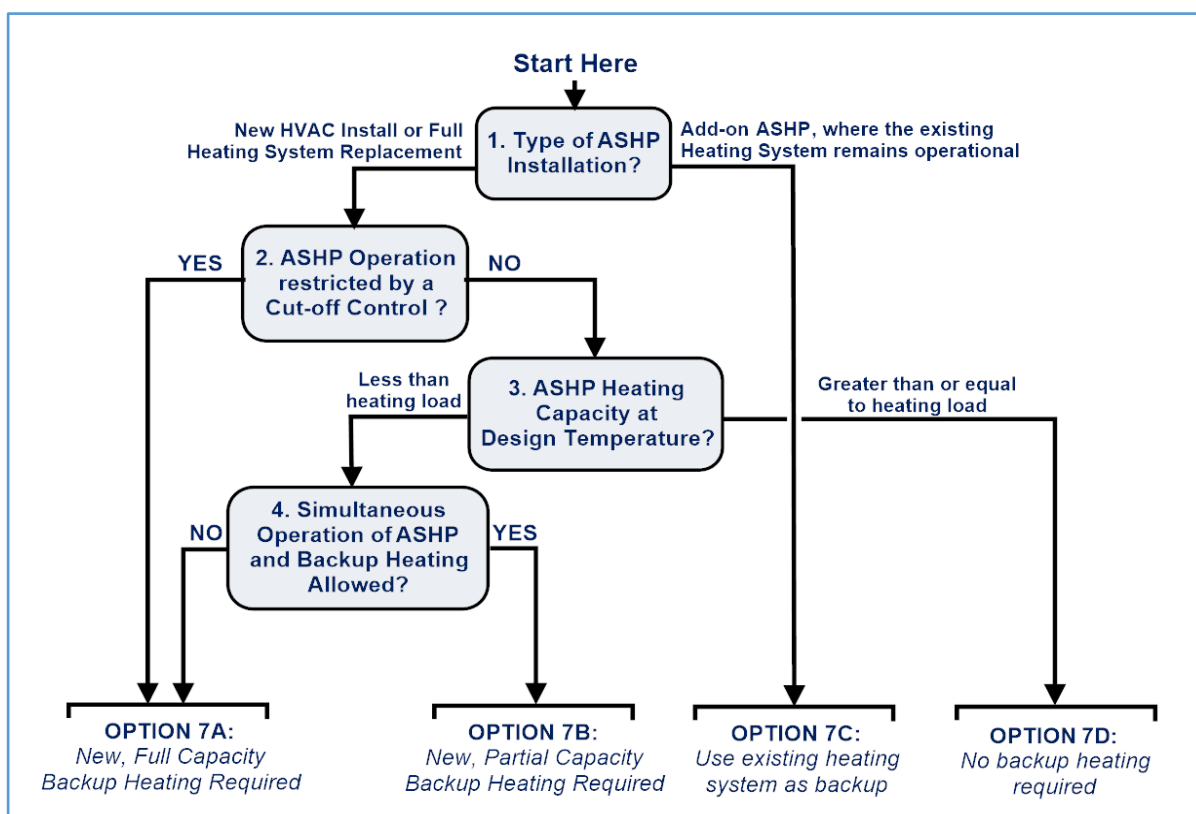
Start Here

New HVAC Install or Full Heating System Replacement

1. Type of ASHP Installation?

Add-on ASHP, where the existing Heating System remains operational

YES

2. ASHP Operation restricted by a Cut-off Control ?

NO

Less than heating load

3. ASHP Heating Capacity at Design Temperature?

Greater than or equal to heating load

NO

4. Simultaneous Operation of ASHP and Backup Heating Allowed?

YES

OPTION 7A:
New, Full Capacity Backup Heating Required

OPTION 7B:
New, Partial Capacity Backup Heating Required

OPTION 7C:
Use existing heating system as backup

OPTION 7D:
No backup heating required